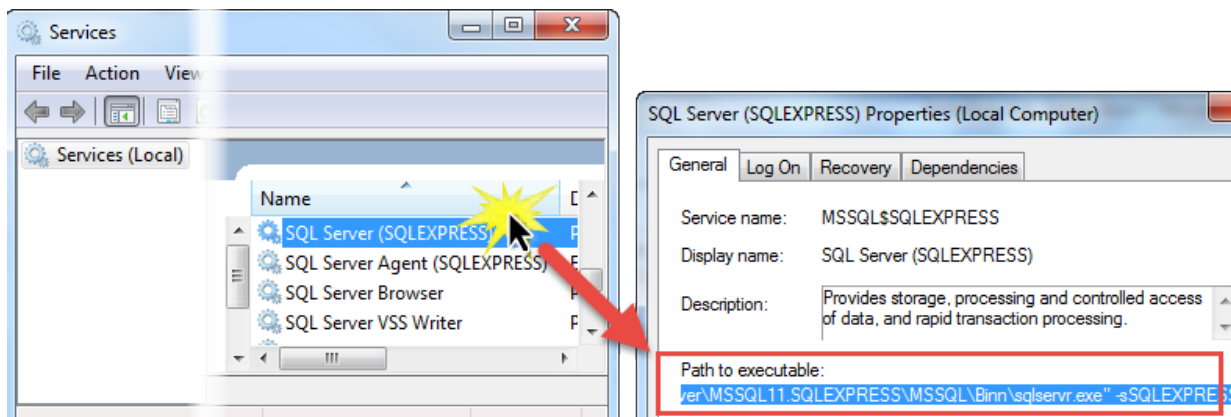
Services

File Action View

Services (Local)

| Name | D |
|---|---|
| SQL Server (SQLEXPRESS) | P |
| SQL Server Agent (SQLEXPRESS) | P |
| SQL Server Browser | P |
| SQL Server VSS Writer | P |

SQL Server (SQLEXPRESS) Properties (Local Computer)

General | Log On | Recovery | Dependencies

Service name: MSSQL$SQLEXPRESS

Display name: SQL Server (SQLEXPRESS)

Description: Provides storage, processing and controlled access of data, and rapid transaction processing.

Path to executable:
ver\MSSQL11.SQLEXPRESS\MSSQL\Binn\sqlservr.exe" -sSQLEXPRES